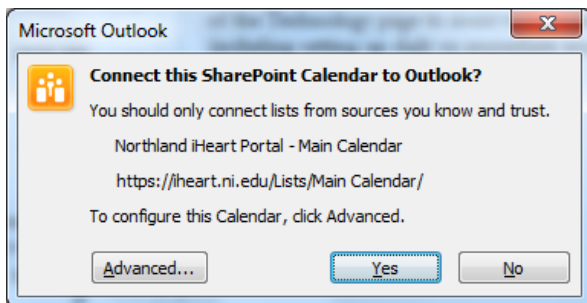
Microsoft Outlook

Connect this SharePoint Calendar to Outlook?

You should only connect lists from sources you know and trust.

Northland iHeart Portal - Main Calendar

https://iheart.ni.edu/Lists/Main Calendar/

To configure this Calendar, click Advanced.

Advanced...

Yes

No